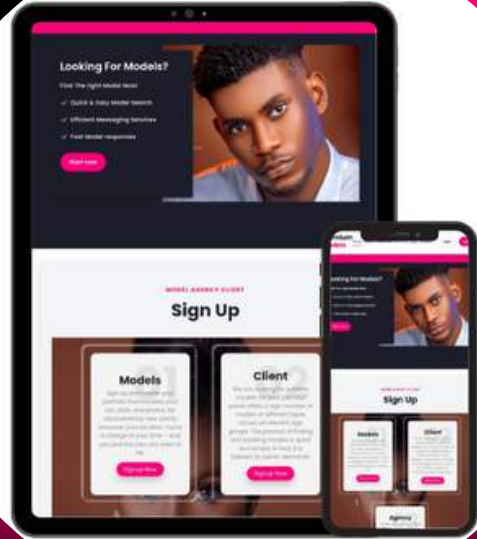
Looking For Models?

Find The Right Model Now

Quick & Easy Model Search

Efficient Messaging Services

Fast Model responses

Start now

MODEL AGENCY CLIENT

Sign Up

Models

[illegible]

Sign Up Now

Client

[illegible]

Sign Up Now

Looking For Models?

MODEL AGENCY CLIENT

Sign Up

Models

Client

Agency